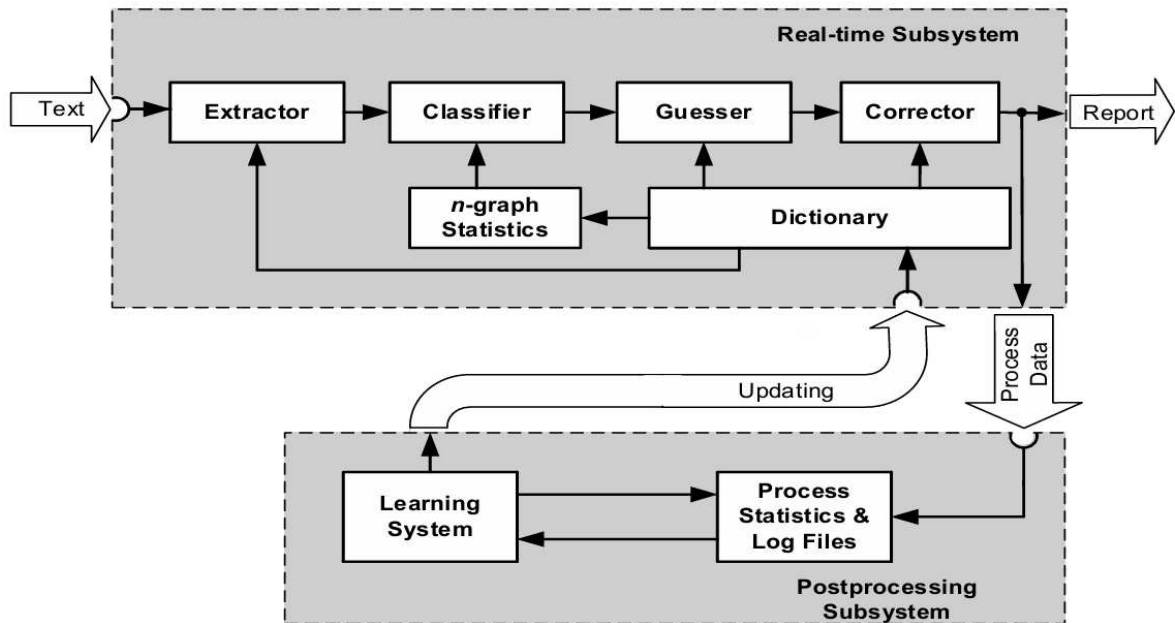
Real-time Subsystem

Text

Extractor

Classifier

Guesser

Corrector

Report

*n*-graph Statistics

Dictionary

Updating

Process Data

Learning System

Process Statistics & Log Files

Postprocessing Subsystem